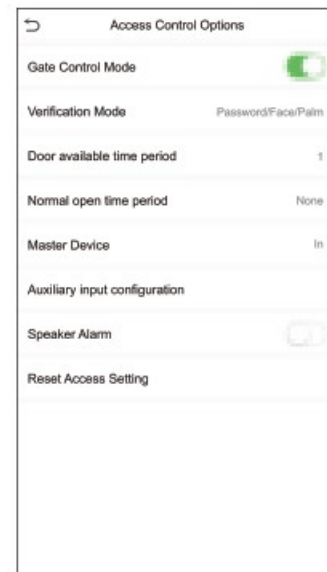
Access Control Options

Gate Control Mode

Verification Mode Password/Face/Palm

Door available time period 1

Normal open time period None

Master Device In

Auxiliary input configuration

Speaker Alarm

Reset Access Setting